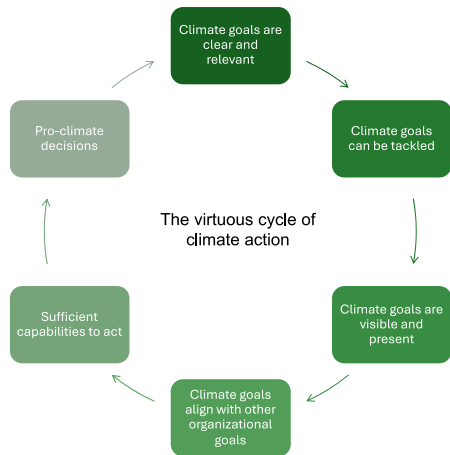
Climate goals are clear and relevant

Climate goals can be tackled

Climate goals are visible and present

Climate goals align with other organizational goals

Sufficient capabilities to act

Pro-climate decisions

The virtuous cycle of climate action